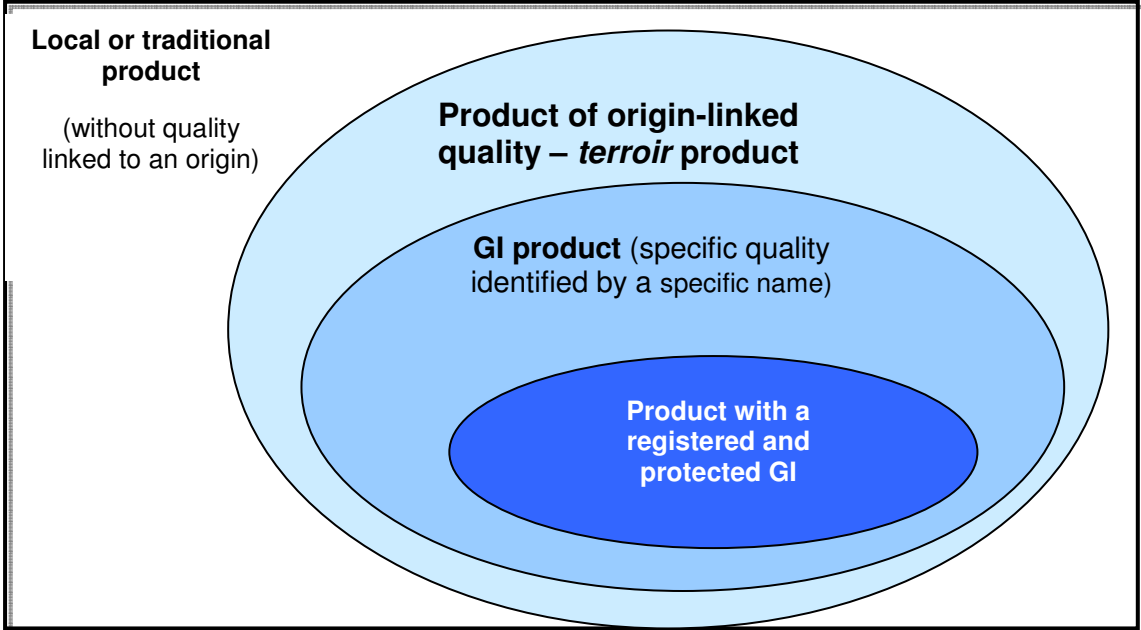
Local or traditional product

(without quality linked to an origin)

Product of origin-linked quality – terroir product

GI product (specific quality identified by a specific name)

Product with a registered and protected GI